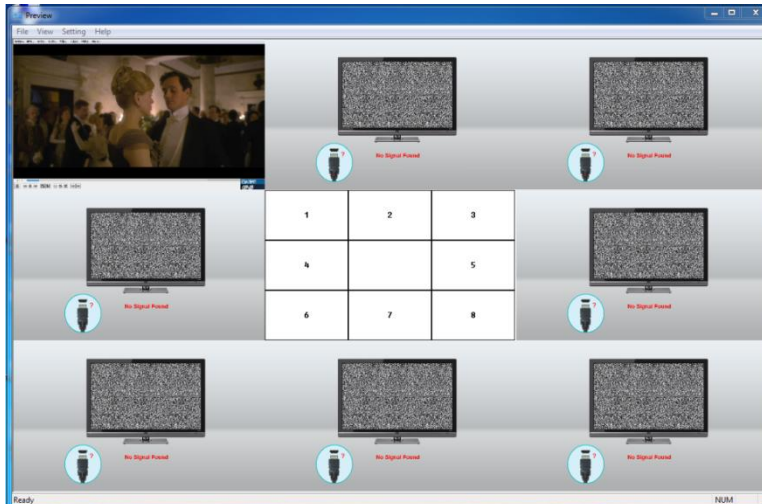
Preview

File View Setting Help

No Signal Found

No Signal Found

No Signal Found

| 1 | 2 | 3 |
|---|---|---|
| 4 |  | 5 |
| 6 | 7 | 8 |

No Signal Found

No Signal Found

No Signal Found

No Signal Found

Ready

NUM